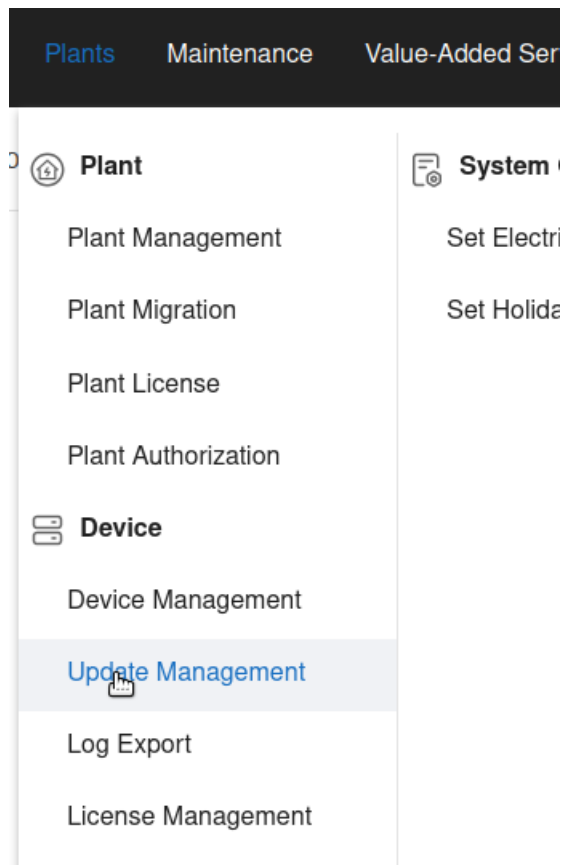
Plants Maintenance Value-Added Ser

Plant

Plant Management

Plant Migration

Plant License

Plant Authorization

Device

Device Management

Update Management

Log Export

License Management

System

Set Electri

Set Holida